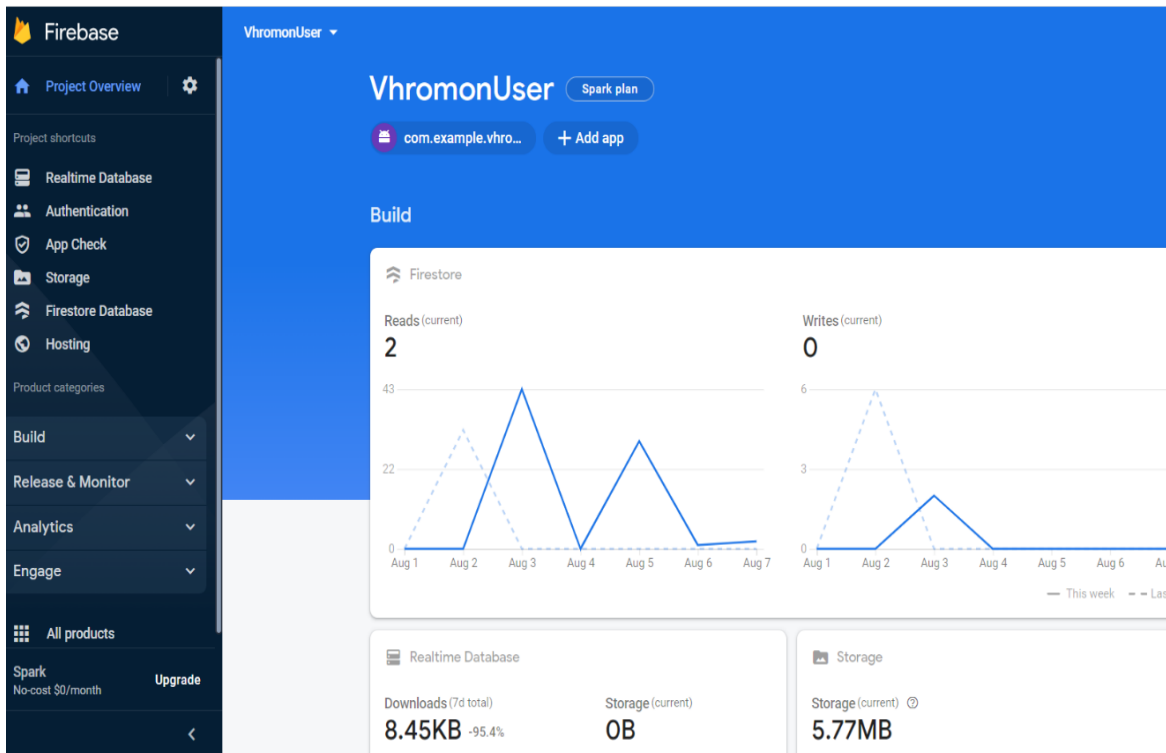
Firebase

Project Overview

Project shortcuts

Realtime Database

Authentication

App Check

Storage

Firestore Database

Hosting

Product categories

Build

Release & Monitor

Analytics

Engage

All products

Spark
No-cost $0/month

Upgrade

VhromonUser

VhromonUser

Spark plan

com.example.vhro...

Add app

Build

Firestore

Reads (current)

2

43

22

0

Aug 1 Aug 2 Aug 3 Aug 4 Aug 5 Aug 6 Aug 7

Writes (current)

0

6

3

0

Aug 1 Aug 2 Aug 3 Aug 4 Aug 5 Aug 6 Au

This week

Las

Realtime Database

Downloads (7d total)

8.45KB -95.4%

Storage (current)

0B

Storage

Storage (current)

5.77MB